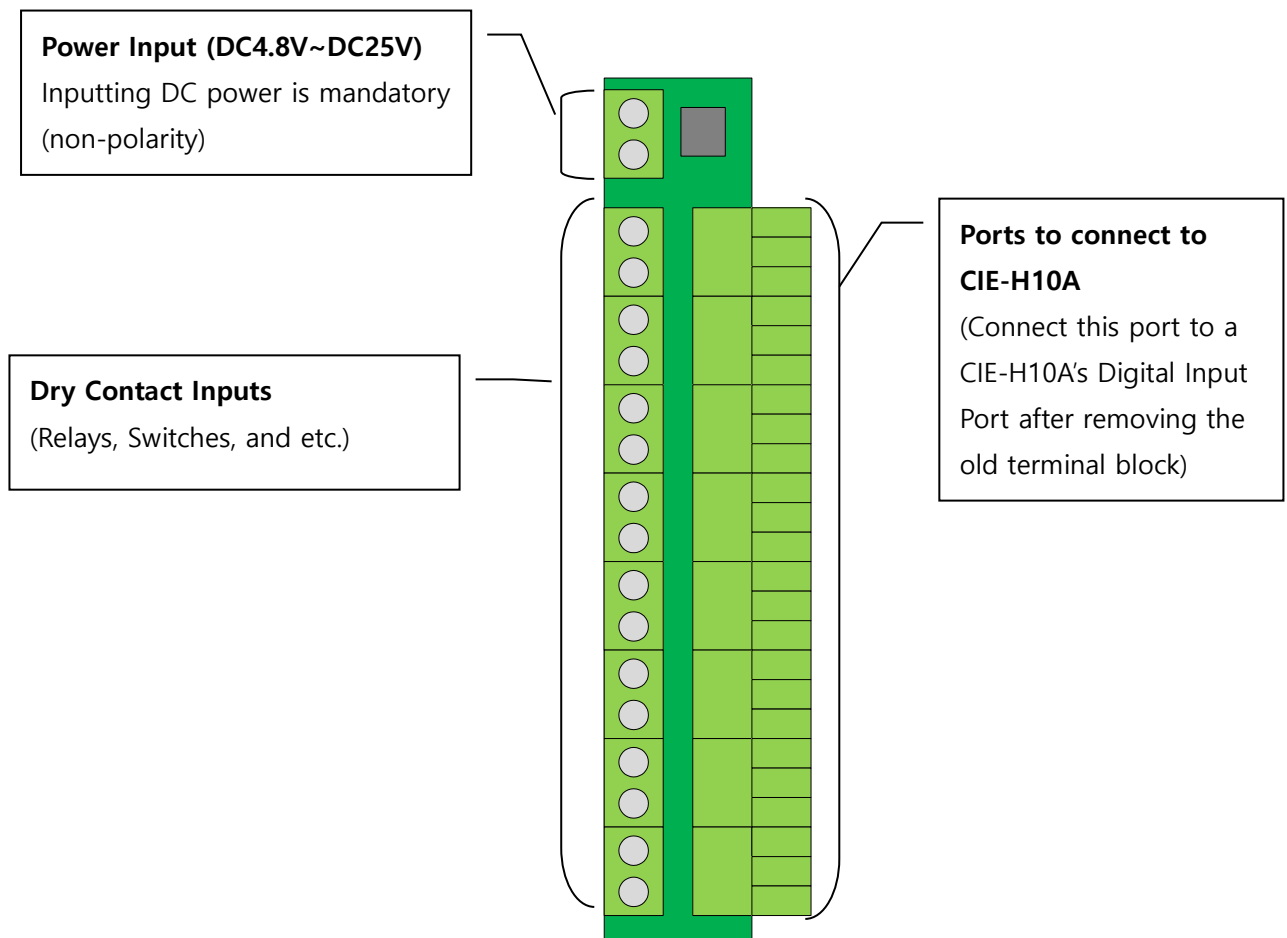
**Power Input (DC4.8V~DC25V)**
Inputting DC power is mandatory (non-polarity)

**Dry Contact Inputs**
(Relays, Switches, and etc.)

**Ports to connect to CIE-H10A**
(Connect this port to a CIE-H10A's Digital Input Port after removing the old terminal block)